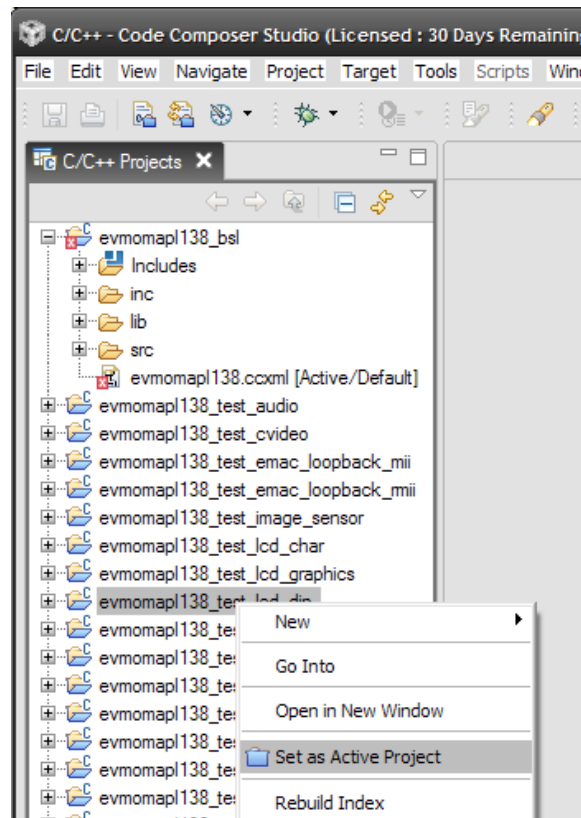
C/C++ - Code Composer Studio (Licensed : 30 Days Remainin

File Edit View Navigate Project Target Tools Scripts Win

C/C++ Projects

evmomapl138_bsl
Includes
inc
lib
src
evmomapl138.ccxml [Active/Default]
evmomapl138_test_audio
evmomapl138_test_cvideo
evmomapl138_test_emac_loopback_mii
evmomapl138_test_emac_loopback_rmii
evmomapl138_test_image_sensor
evmomapl138_test_lcd_char
evmomapl138_test_lcd_graphics
evmomapl138_test_lcd_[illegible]
evmomapl138_tes
evmomapl138_tes
evmomapl138_tes
evmomapl138_tes
evmomapl138_tes
evmomapl138_tes
evmomapl138_tes

New
Go Into
Open in New Window
Set as Active Project
Rebuild Index